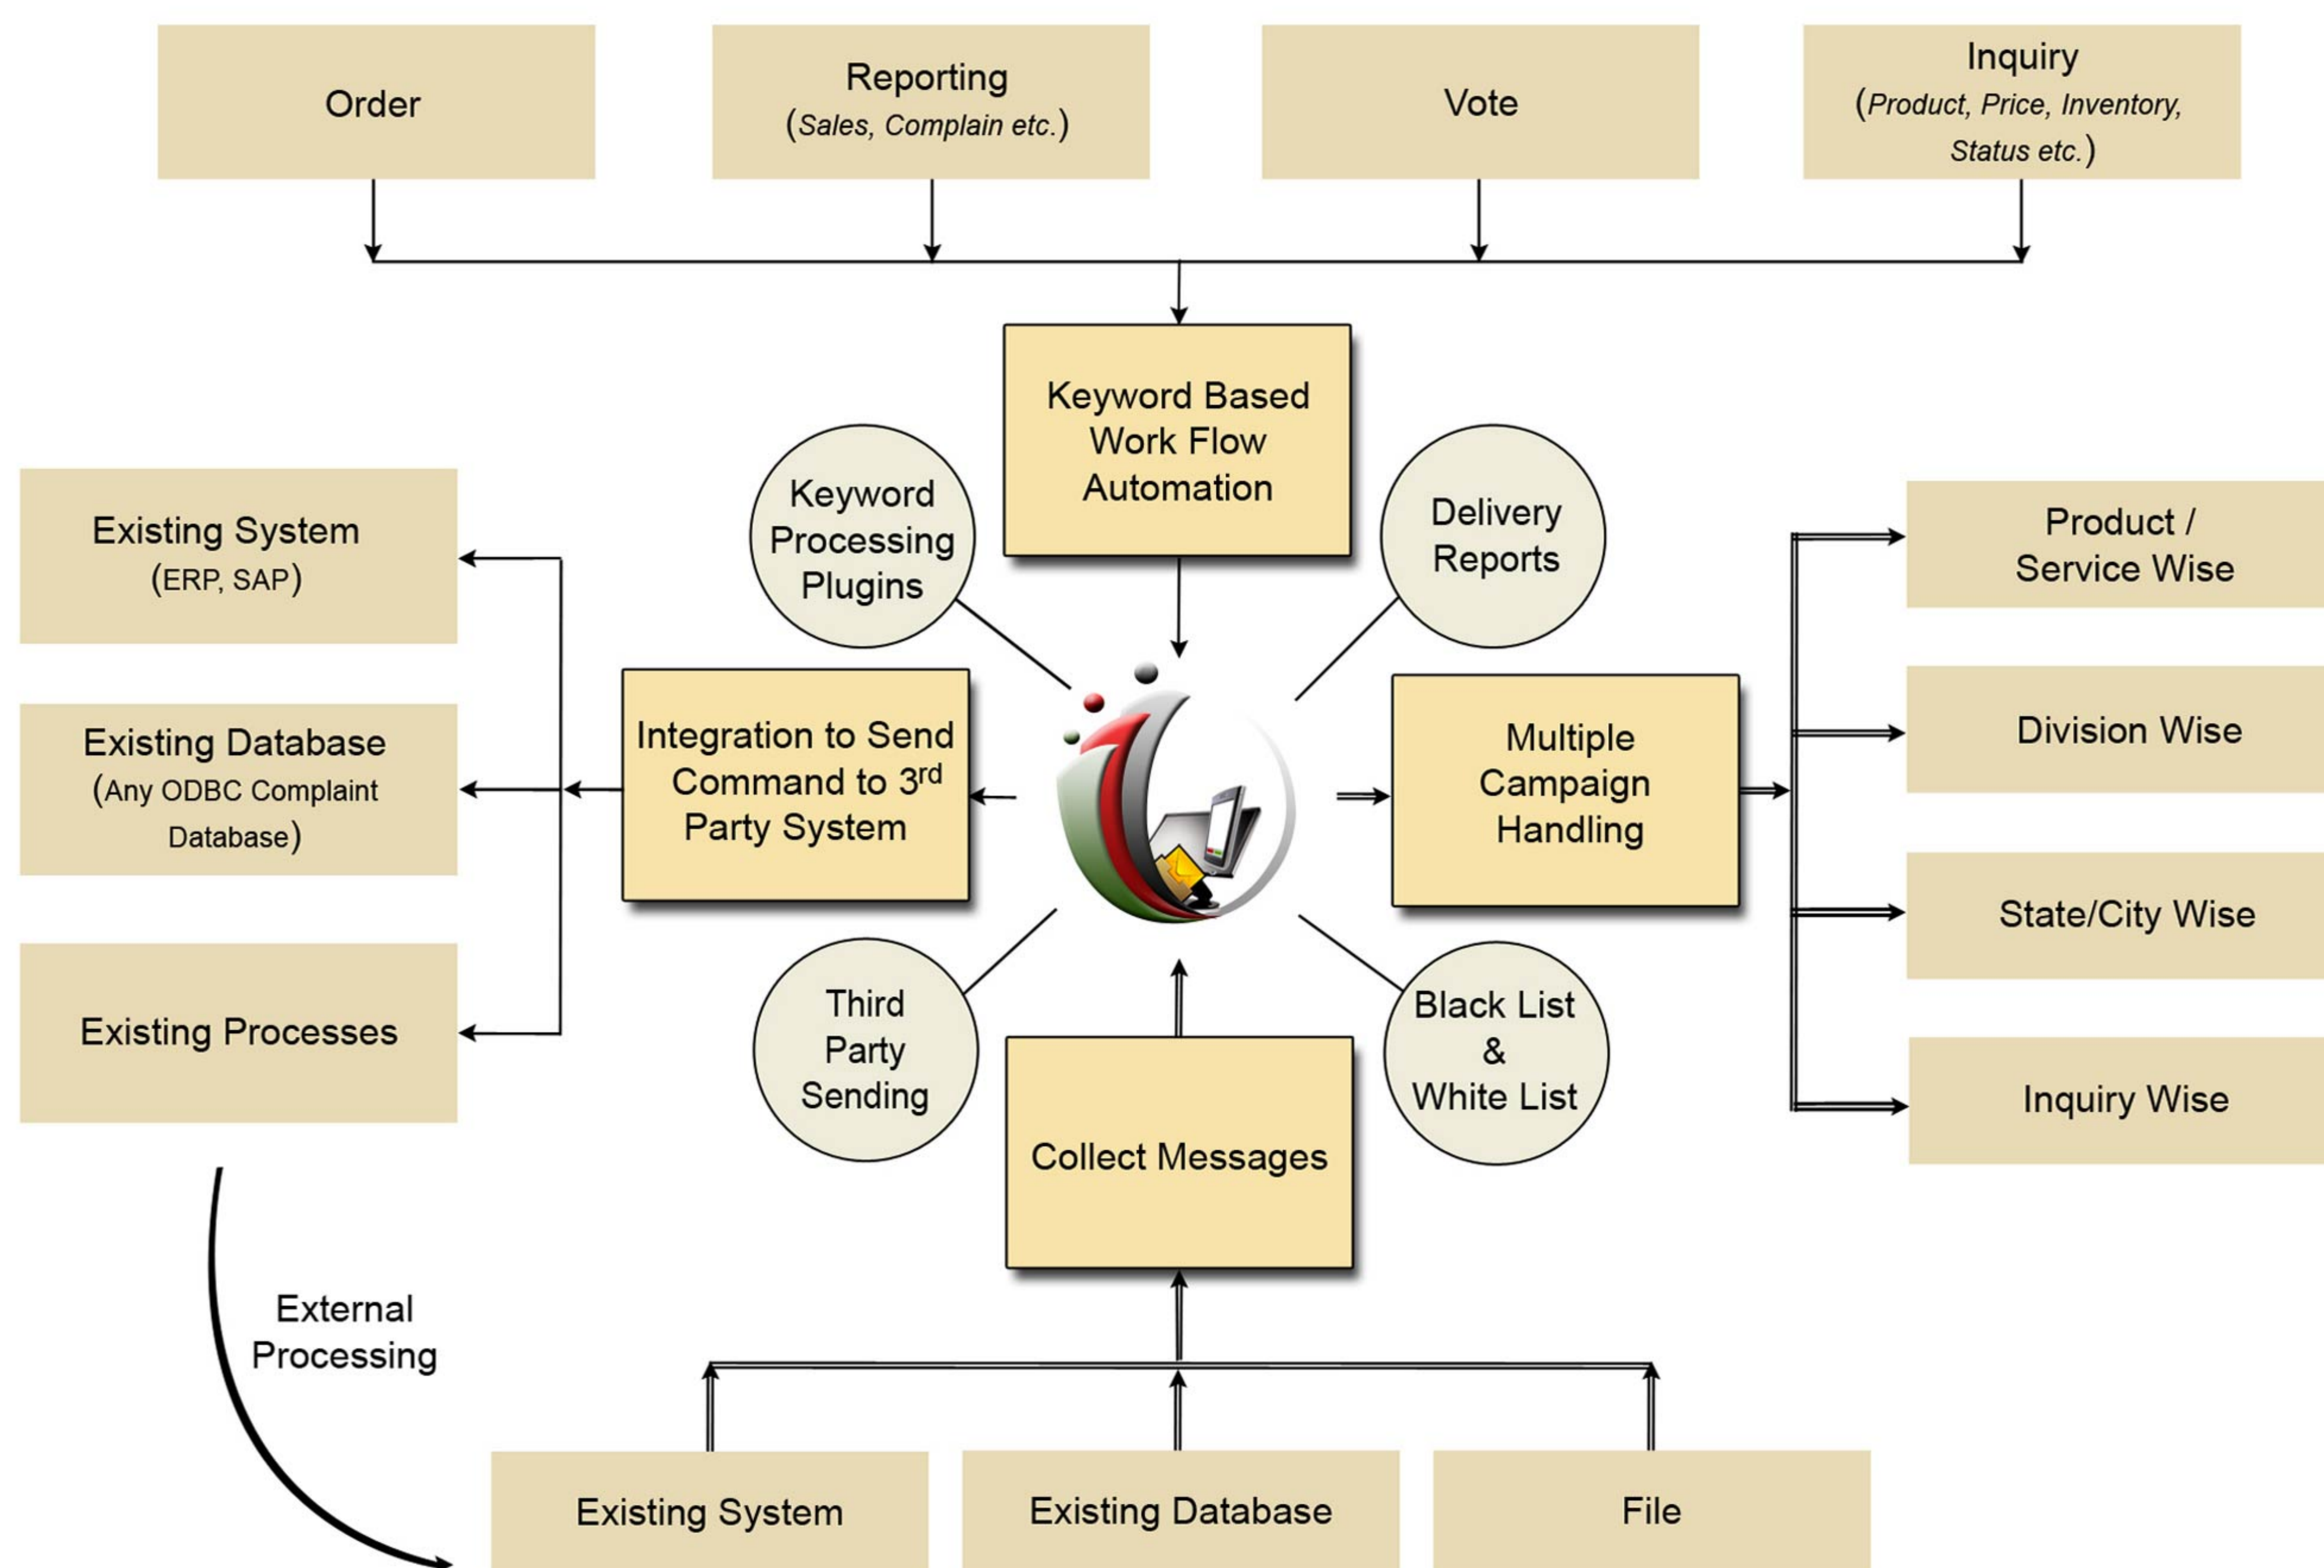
Order

Reporting
(Sales, Complain etc.)

Vote

Inquiry
(Product, Price, Inventory, Status etc.)

Keyword Based Work Flow Automation

Keyword Processing Plugins

Delivery Reports

Existing System
(ERP, SAP)

Product / Service Wise

Existing Database
(Any ODBC Complaint Database)

Integration to Send Command to 3$^{rd}$ Party System

Multiple Campaign Handling

Division Wise

State/City Wise

Existing Processes

Third Party Sending

Black List & White List

Inquiry Wise

Collect Messages

External Processing

Existing System

Existing Database

File